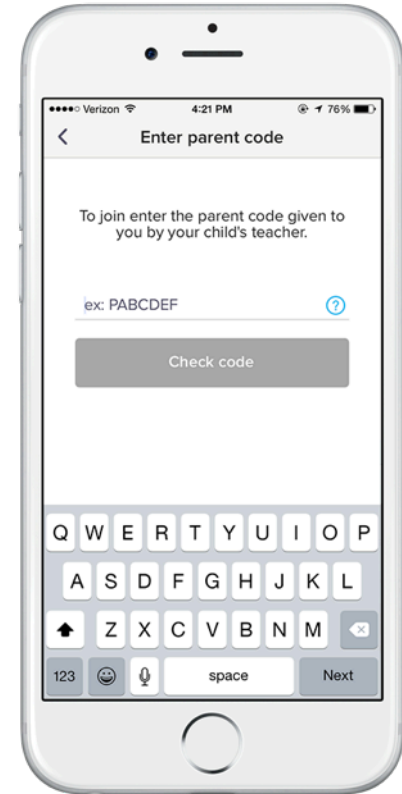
••••○ Verizon 4:21 PM 76%

<

Enter parent code

To join enter the parent code given to you by your child's teacher.

ex: PABCDEF

?

Check code

Q W E R T Y U I O P

A S D F G H J K L

Z X C V B N M

123

space

Next